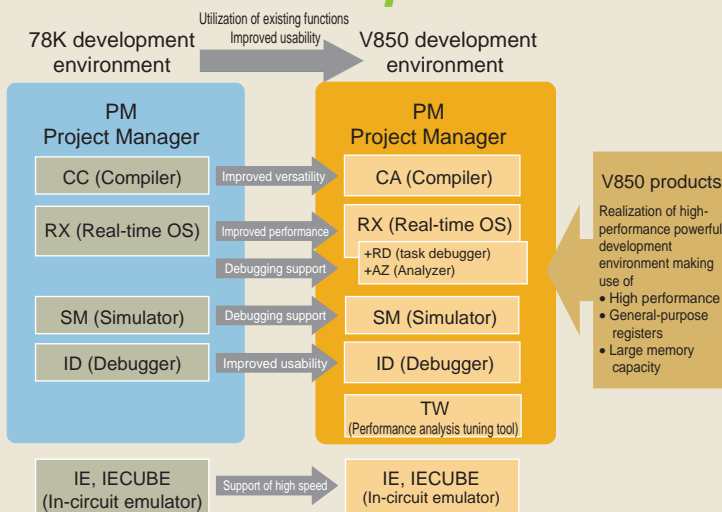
78K development environment

Utilization of existing functions
Improved usability

V850 development environment

PM
Project Manager

CC (Compiler)

RX (Real-time OS)

SM (Simulator)

ID (Debugger)

Improved versatility

Improved performance

Debugging support

Debugging support

Improved usability

PM
Project Manager

CA (Compiler)

RX (Real-time OS)

+RD (task debugger)
+AZ (Analyzer)

SM (Simulator)

ID (Debugger)

TW
(Performance analysis tuning tool)

V850 products

Realization of high-performance powerful development environment making use of
• High performance
• General-purpose registers
• Large memory capacity

IE, IECUBE
(In-circuit emulator)

Support of high speed

IE, IECUBE
(In-circuit emulator)